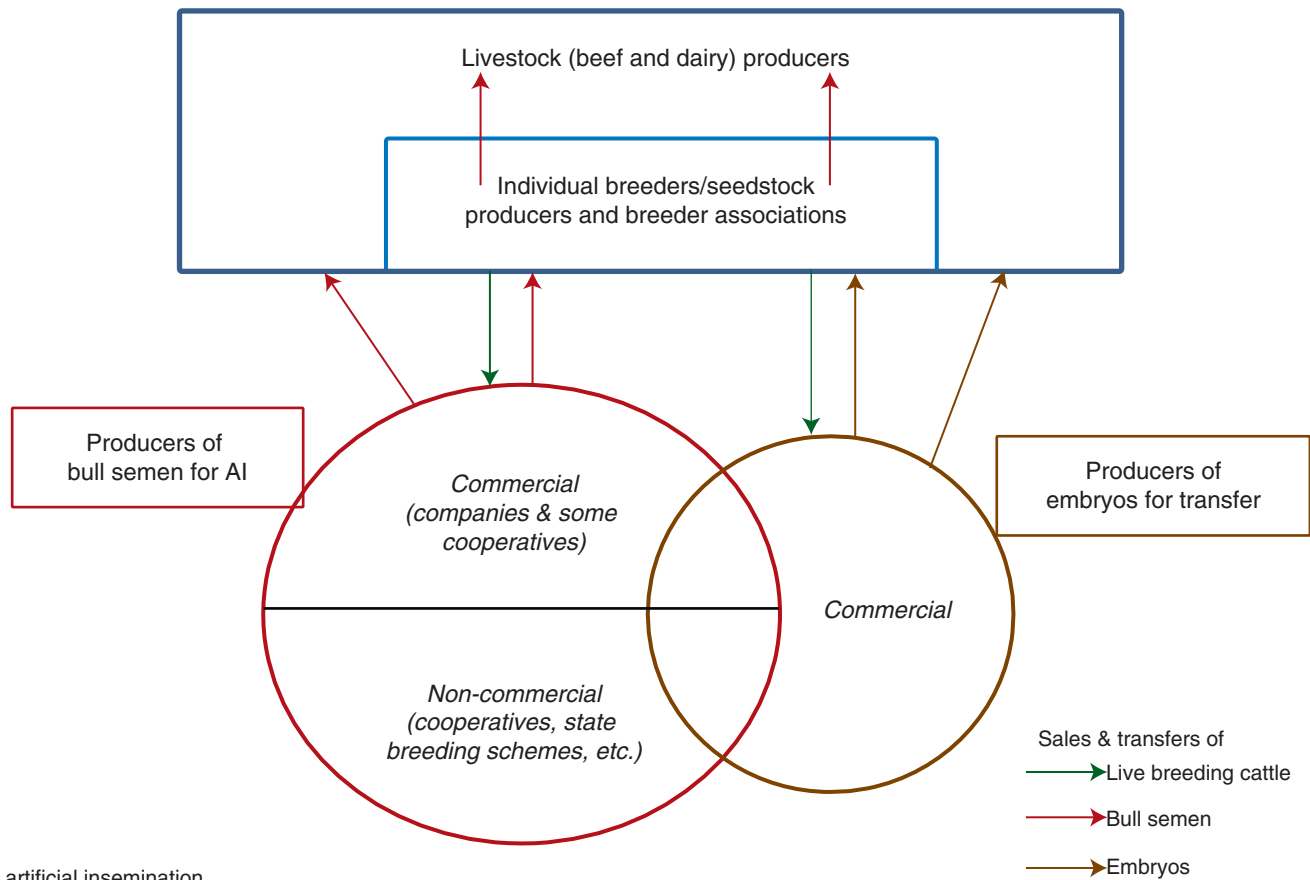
Livestock (beef and dairy) producers

Individual breeders/seedstock producers and breeder associations

Producers of bull semen for AI

Commercial (companies & some cooperatives)

Non-commercial (cooperatives, state breeding schemes, etc.)

Commercial

Producers of embryos for transfer

Sales & transfers of
Live breeding cattle
Bull semen
Embryos

artificial insemination